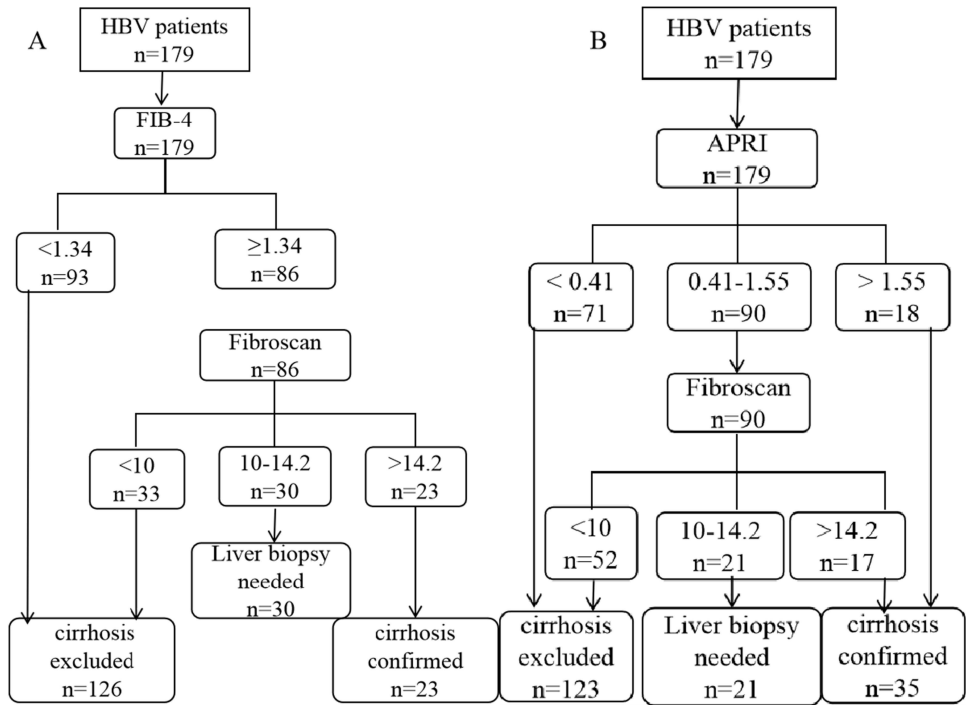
A

HBV patients
n=179

FIB-4
n=179

<1.34
n=93

≥1.34
n=86

Fibroscan
n=86

<10
n=33

10-14.2
n=30

>14.2
n=23

Liver biopsy
needed
n=30

cirrhosis
excluded
n=126

cirrhosis
confirmed
n=23

B

HBV patients
n=179

APRI
n=179

< 0.41
n=71

0.41-1.55
n=90

> 1.55
n=18

Fibroscan
n=90

<10
n=52

10-14.2
n=21

>14.2
n=17

cirrhosis
excluded
n=123

Liver biopsy
needed
n=21

cirrhosis
confirmed
n=35